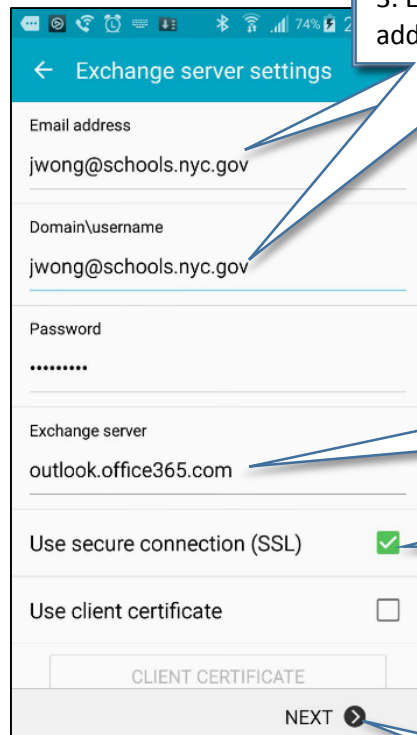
74% 2

3. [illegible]
add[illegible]

Exchange server settings

Email address

jwong@schools.nyc.gov

Domain\username

jwong@schools.nyc.gov

Password

•••••••••

Exchange server

outlook.office365.com

Use secure connection (SSL)

Use client certificate

CLIENT CERTIFICATE

NEXT